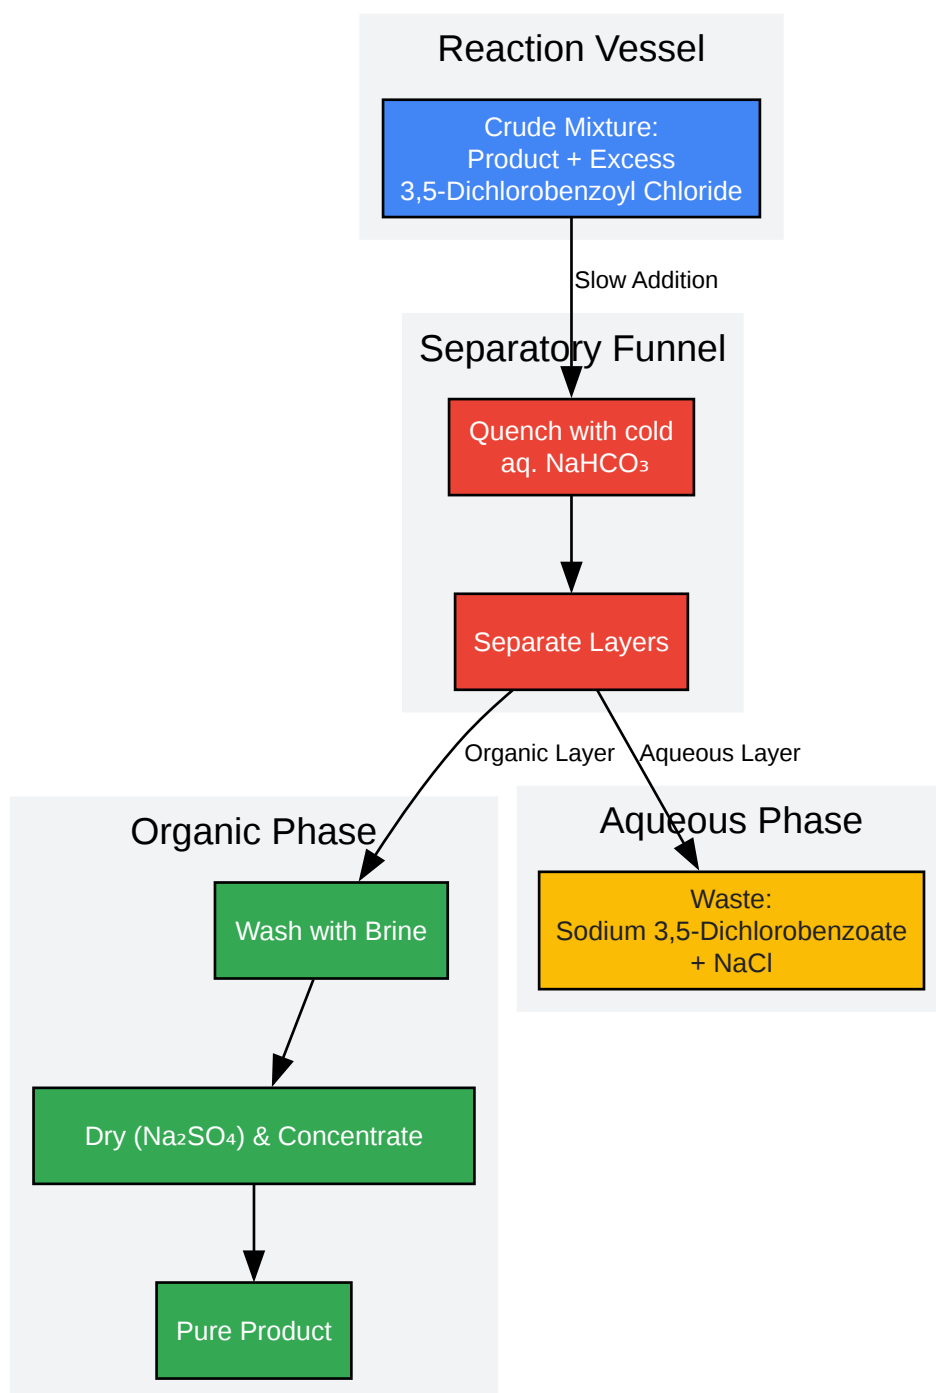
Reaction Vessel

Crude Mixture:
Product + Excess
3,5-Dichlorobenzoyl Chloride

Slow Addition

Separatory Funnel

Quench with cold aq. $NaHCO_3$

Separate Layers

Organic Layer

Aqueous Layer

Organic Phase

Aqueous Phase

Wash with Brine

Waste:
Sodium 3,5-Dichlorobenzoate + NaCl

Dry ($Na_2SO_4$) & Concentrate

Pure Product